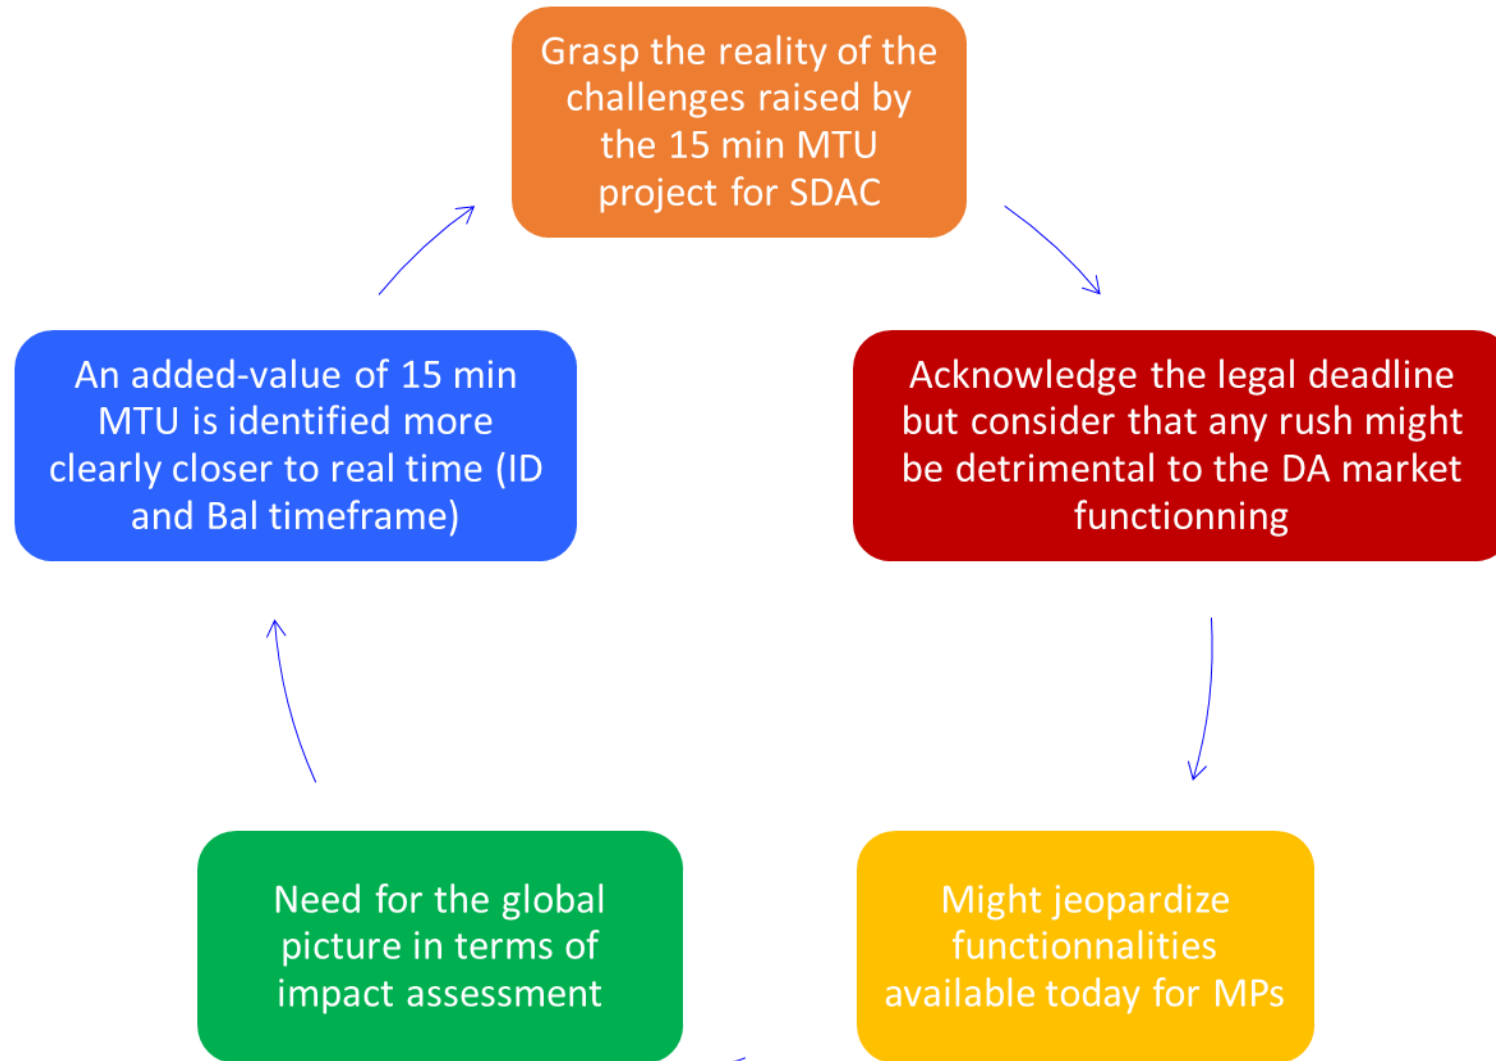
Grasp the reality of the challenges raised by the 15 min MTU project for SDAC

Acknowledge the legal deadline but consider that any rush might be detrimental to the DA market functionning

Might jeopardize functionnalities available today for MPs

Need for the global picture in terms of impact assessment

An added-value of 15 min MTU is identified more clearly closer to real time (ID and Bal timeframe)